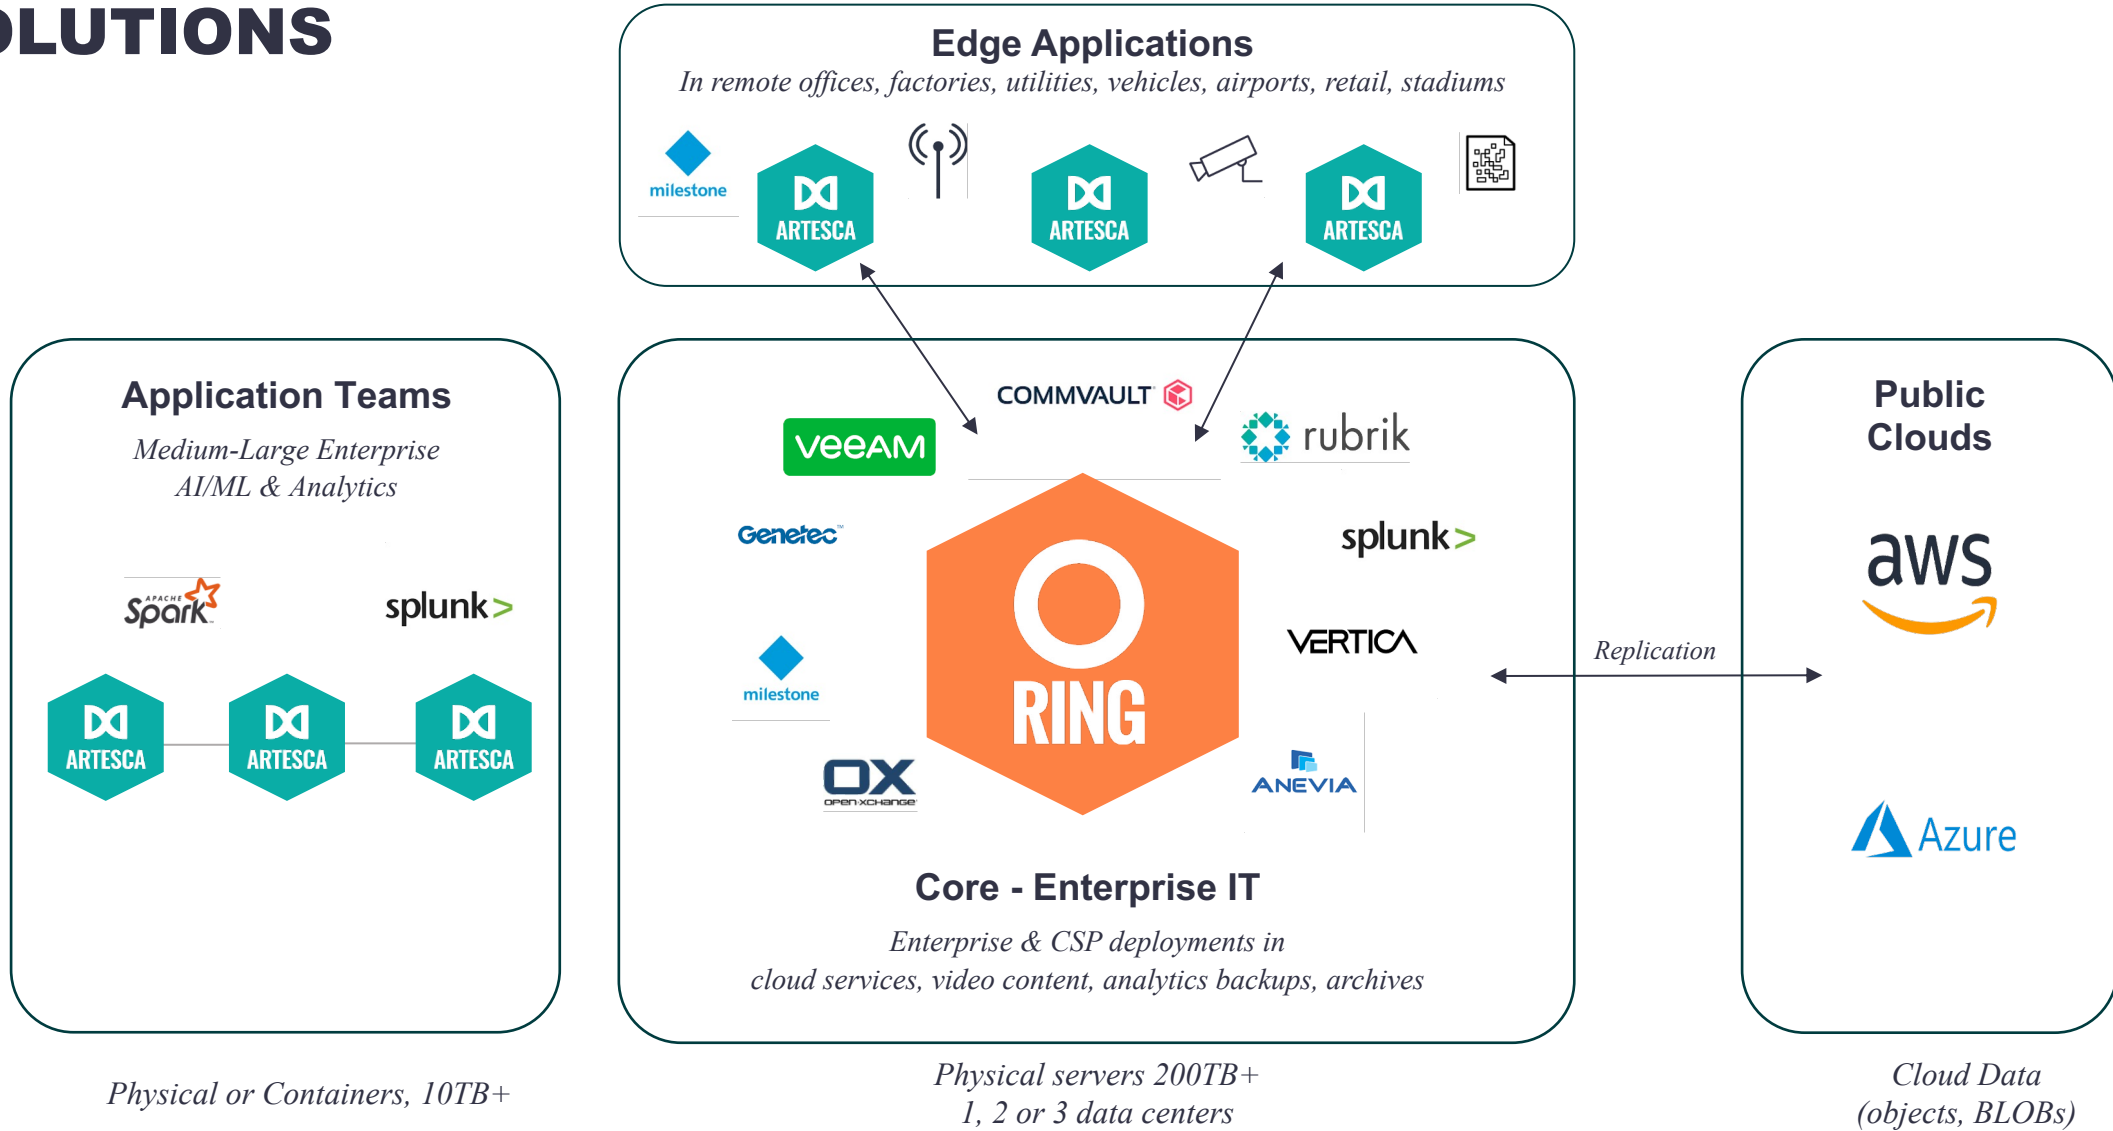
LUTIONS

Edge Applications
In remote offices, factories, utilities, vehicles, airports, retail, stadiums

milestone
ARTESCA
ARTESCA
ARTESCA

Application Teams
Medium-Large Enterprise
AI/ML & Analytics

APACHE Spark
splunk>

ARTESCA
ARTESCA
ARTESCA

COMMVAULT
rubrik
veeam
Genetec
splunk>
RING
VERTICA
milestone
OX open-xchange
ANEVIA

Core - Enterprise IT
Enterprise & CSP deployments in
cloud services, video content, analytics backups, archives

Replication

Public Clouds

aws

Azure

Physical or Containers, 10TB+

Physical servers 200TB+
1, 2 or 3 data centers

Cloud Data
(objects, BLOBs)